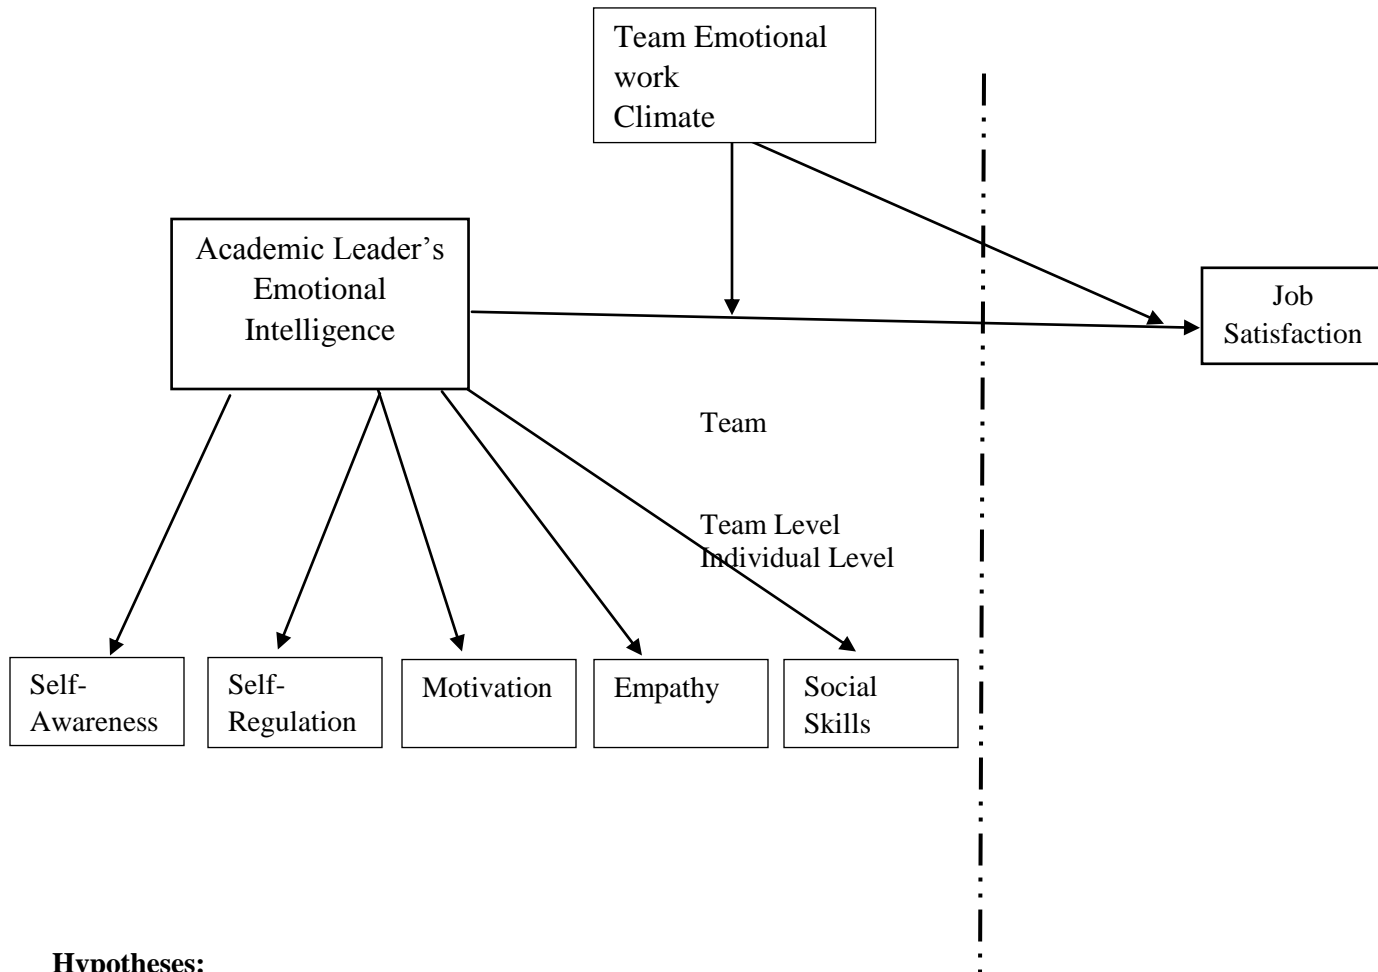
Team Emotional work Climate

Academic Leader's Emotional Intelligence

Job Satisfaction

Team

Team Level
Individual Level

Self-Awareness

Self-Regulation

Motivation

Empathy

Social Skills

**Hypotheses:**